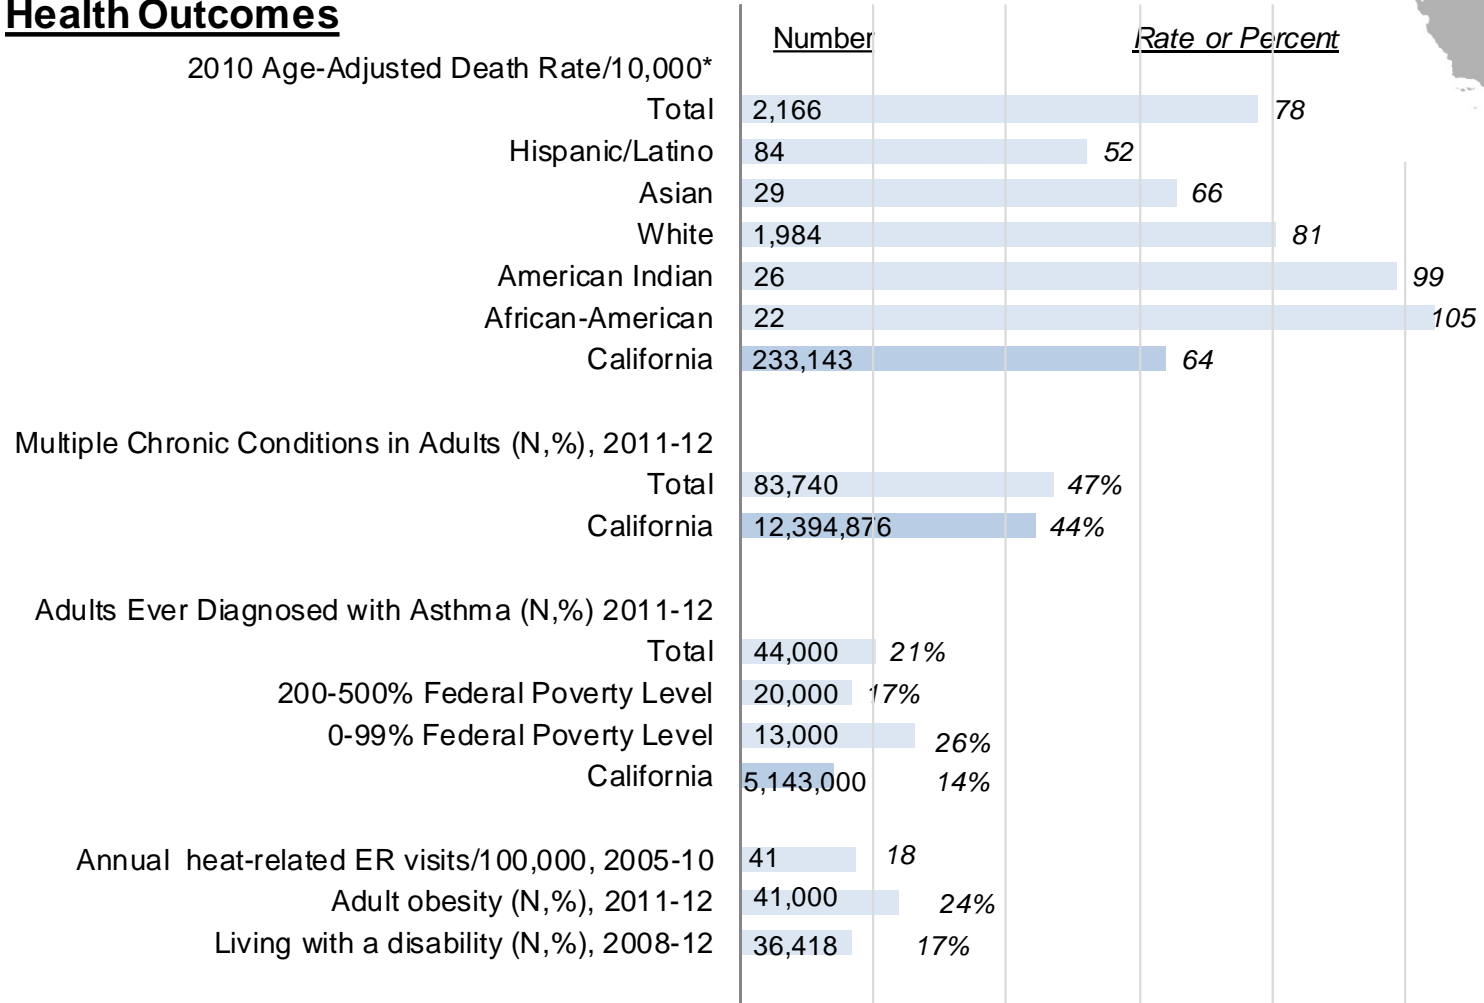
Health Outcomes

| | Number | Rate or Percent |
|---|---|---|
| 2010 Age-Adjusted Death Rate/10,000* | | |
| Total | 2,166 | 78 |
| Hispanic/Latino | 84 | 52 |
| Asian | 29 | 66 |
| White | 1,984 | 81 |
| American Indian | 26 | 99 |
| African-American | 22 | 105 |
| California | 233,143 | 64 |
| Multiple Chronic Conditions in Adults (N,%), 2011-12 | | |
| Total | 83,740 | 47% |
| California | 12,394,876 | 44% |
| Adults Ever Diagnosed with Asthma (N,%) 2011-12 | | |
| Total | 44,000 | 21% |
| 200-500% Federal Poverty Level | 20,000 | 17% |
| 0-99% Federal Poverty Level | 13,000 | 26% |
| California | 5,143,000 | 14% |
| Annual heat-related ER visits/100,000, 2005-10 | 41 | 18 |
| Adult obesity (N,%), 2011-12 | 41,000 | 24% |
| Living with a disability (N,%), 2008-12 | 36,418 | 17% |